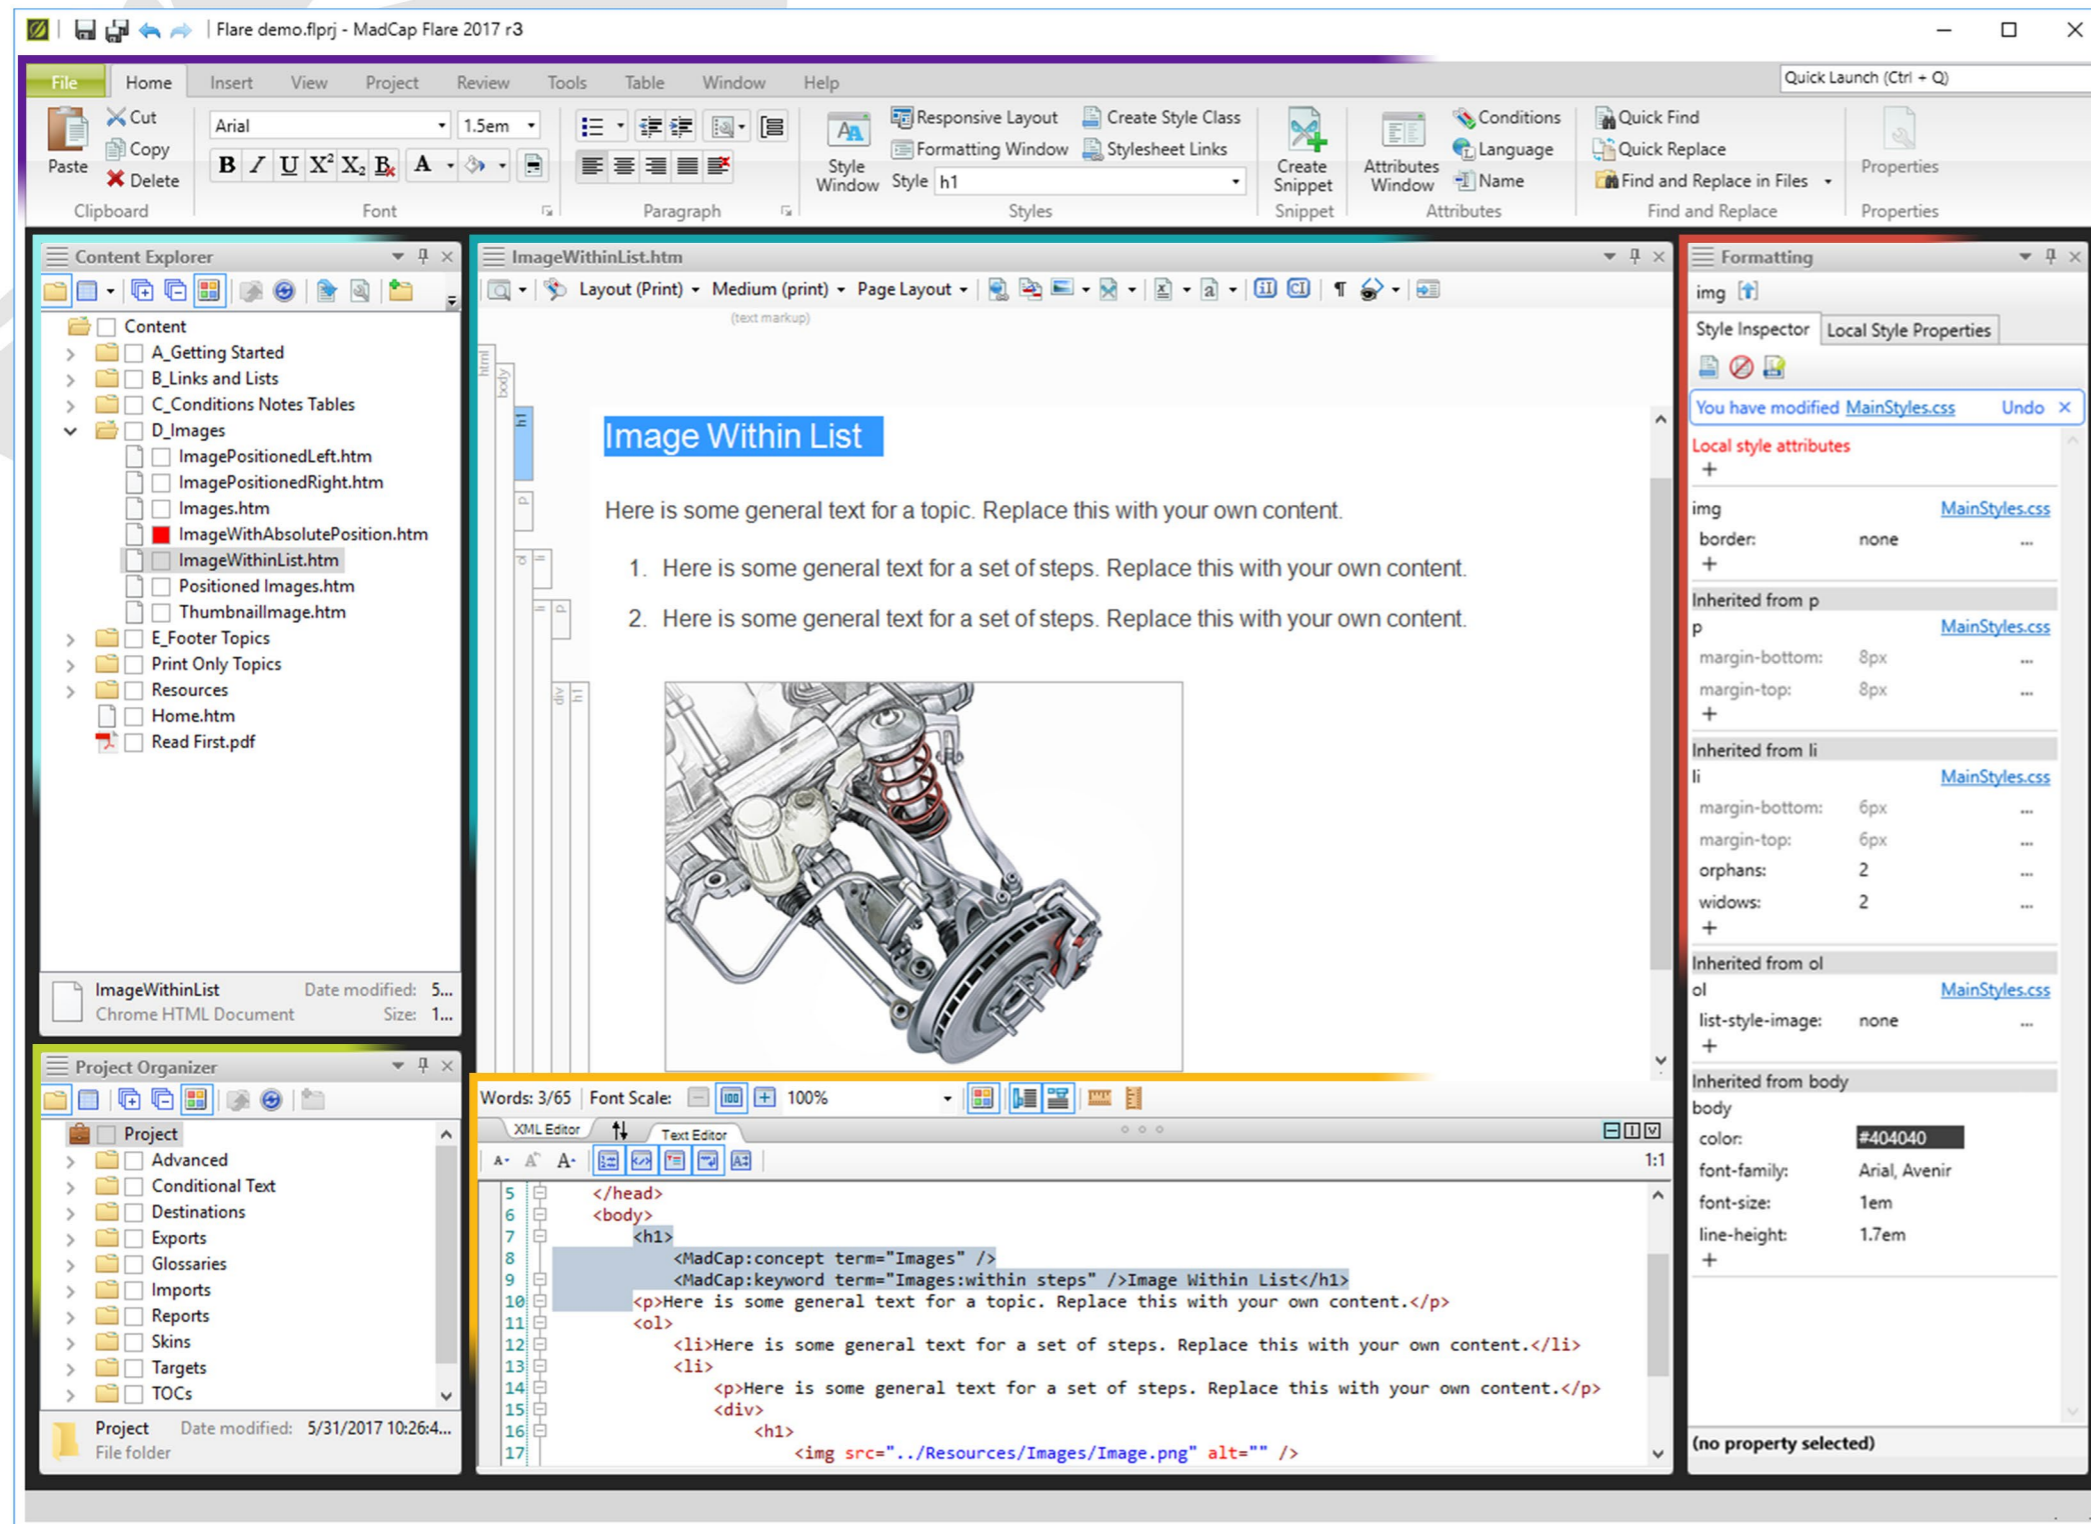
Flare demo.flprj - MadCap Flare 2017 r3

File Home Insert View Project Review Tools Table Window Help

Quick Launch (Ctrl + Q)

Paste Cut Copy Delete Clipboard

Arial 1.5em Font

Paragraph

Style Window Responsive Layout Formatting Window Style h1 Create Style Class Stylesheet Links Styles

Create Snippet Snippet

Attributes Window Conditions Language Name Attributes

Quick Find Quick Replace Find and Replace in Files Find and Replace

Properties Properties

Content Explorer

Content
A_Getting Started
B_Links and Lists
C_Conditions Notes Tables
D_Images
ImagePositionedLeft.htm
ImagePositionedRight.htm
Images.htm
ImageWithAbsolutePosition.htm
ImageWithinList.htm
Positioned Images.htm
ThumbnailImage.htm
E_Footer Topics
Print Only Topics
Resources
Home.htm
Read First.pdf

ImageWithinList Date modified: 5...
Chrome HTML Document Size: 1...

Project Organizer

Project
Advanced
Conditional Text
Destinations
Exports
Glossaries
Imports
Reports
Skins
Targets
TOCs

Project Date modified: 5/31/2017 10:26:4...
File folder

ImageWithinList.htm

Layout (Print) Medium (print) Page Layout

(text markup)

Image Within List

Here is some general text for a topic. Replace this with your own content.

1. Here is some general text for a set of steps. Replace this with your own content.

2. Here is some general text for a set of steps. Replace this with your own content.

Words: 3/65 Font Scale: 100%

XML Editor Text Editor

1:1

5 </head>
6 <body>
7 <h1>
8 <MadCap:concept term="Images" />
9 <MadCap:keyword term="Images:within steps" />Image Within List</h1>
10 <p>Here is some general text for a topic. Replace this with your own content.</p>
11 <ol>
12 <li>Here is some general text for a set of steps. Replace this with your own content.</li>
13 <li>
14 <p>Here is some general text for a set of steps. Replace this with your own content.</p>
15 <div>
16 <h1>
17 <img src="../Resources/Images/Image.png" alt="" />

Formatting

img

Style Inspector Local Style Properties

You have modified MainStyles.css Undo

Local style attributes

img MainStyles.css
border: none

Inherited from p
p MainStyles.css
margin-bottom: 8px
margin-top: 8px

Inherited from li
li MainStyles.css
margin-bottom: 6px
margin-top: 6px
orphans: 2
widows: 2

Inherited from ol
ol MainStyles.css
list-style-image: none

Inherited from body
body
color: #404040
font-family: Arial, Avenir
font-size: 1em
line-height: 1.7em

(no property selected)